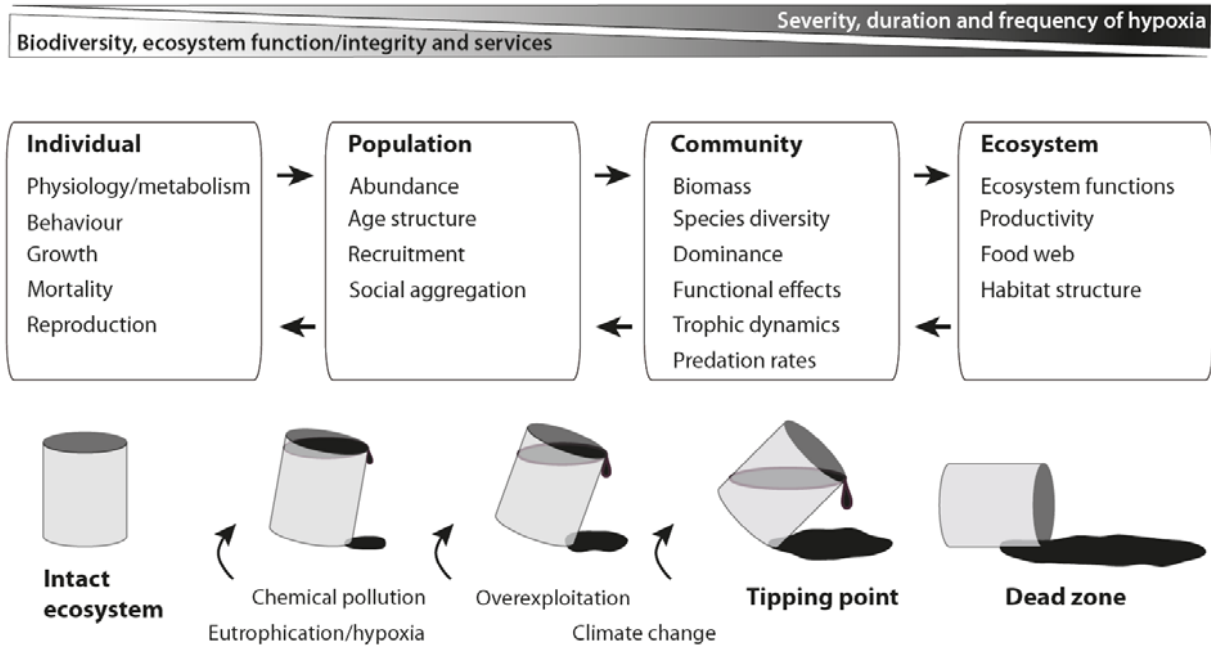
Severity, duration and frequency of hypoxia

Biodiversity, ecosystem function/integrity and services

Individual
Physiology/metabolism
Behaviour
Growth
Mortality
Reproduction

Population
Abundance
Age structure
Recruitment
Social aggregation

Community
Biomass
Species diversity
Dominance
Functional effects
Trophic dynamics
Predation rates

Ecosystem
Ecosystem functions
Productivity
Food web
Habitat structure

Intact ecosystem

Chemical pollution
Eutrophication/hypoxia

Overexploitation
Climate change

Tipping point

Dead zone